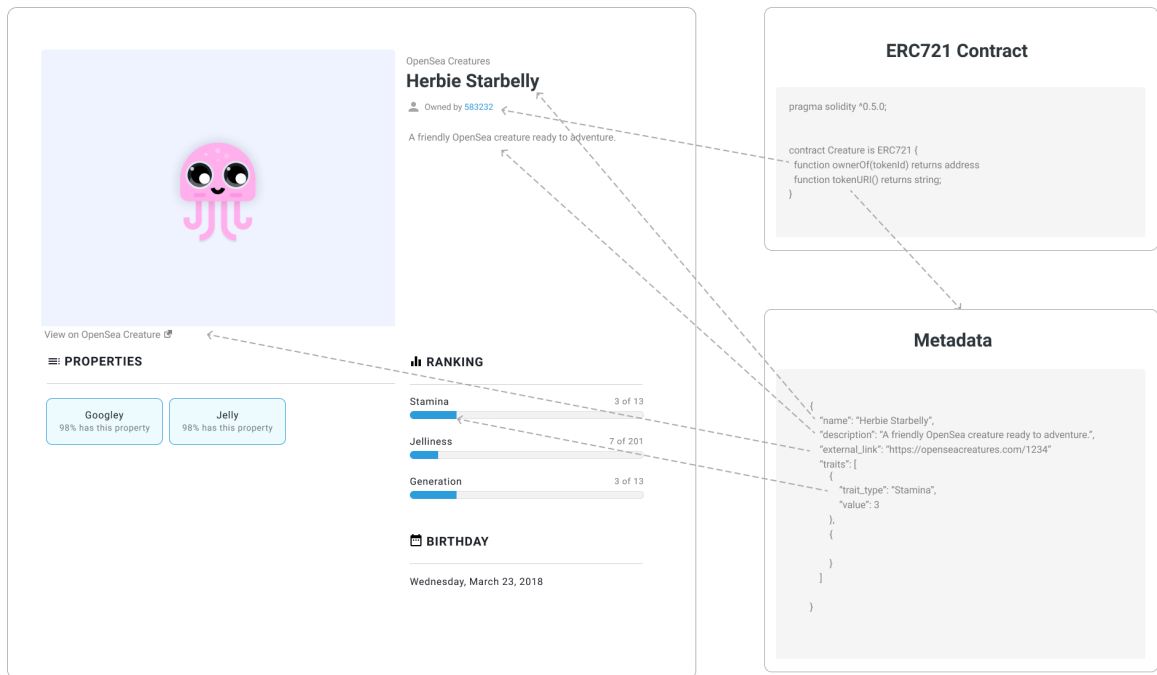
OpenSea Creatures
Herbie Starbelly
Owned by 583232

A friendly OpenSea creature ready to adventure.

View on OpenSea Creature

PROPERTIES

Googley
98% has this property

Jelly
98% has this property

RANKING

Stamina 3 of 13

Jelliness 7 of 201

Generation 3 of 13

BIRTHDAY

Wednesday, March 23, 2018

ERC721 Contract

pragma solidity ^0.5.0;

contract Creature is ERC721 {
function ownerOf(tokenId) returns address
function tokenURI() returns string;
}

Metadata

{
"name": "Herbie Starbelly",
"description": "A friendly OpenSea creature ready to adventure.",
"external_link": "https://openseacreatures.com/1234"
"traits": [
{
"trait_type": "Stamina",
"value": 3
},
{

}
]

}